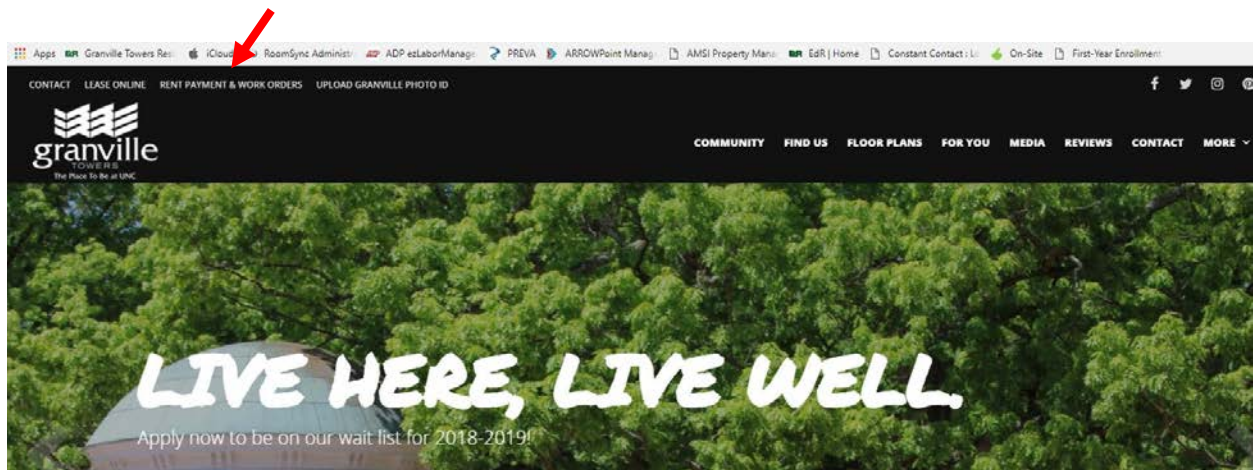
Apps Granville Towers Resi iCloud RoomSync Administr ADP ezLaborManage PREVA ARROWPoint Manag AMSI Property Mana EdR | Home Constant Contact : Li On-Site First-Year Enrollment

CONTACT LEASE ONLINE RENT PAYMENT & WORK ORDERS UPLOAD GRANVILLE PHOTO ID

granville
TOWERS
The Place To Be at UNC

COMMUNITY FIND US FLOOR PLANS FOR YOU MEDIA REVIEWS CONTACT MORE

LIVE HERE, LIVE WELL.

Apply now to be on our wait list for 2018-2019!